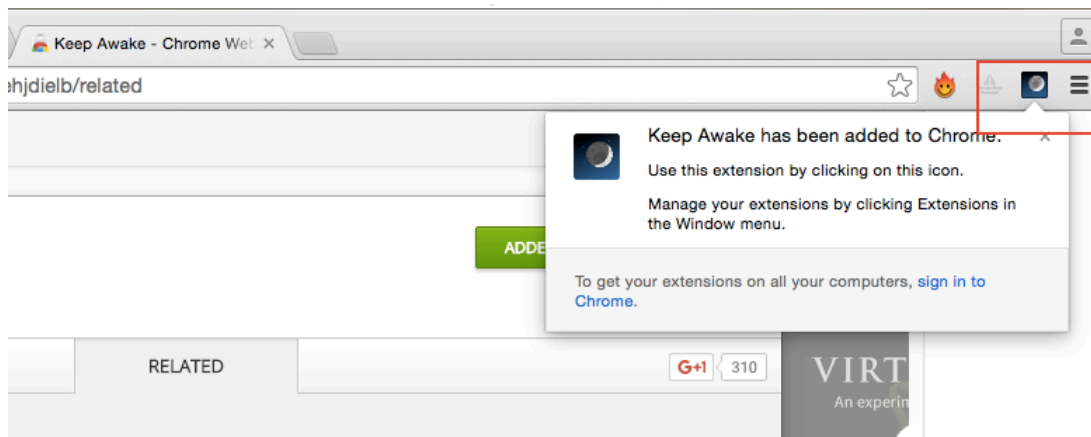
Keep Awake - Chrome Web ×

ehjdielb/related

Keep Awake has been added to Chrome. ×

Use this extension by clicking on this icon.

Manage your extensions by clicking Extensions in the Window menu.

ADDE

To get your extensions on all your computers, sign in to Chrome.

RELATED

G+1 310

VIRT

An experin